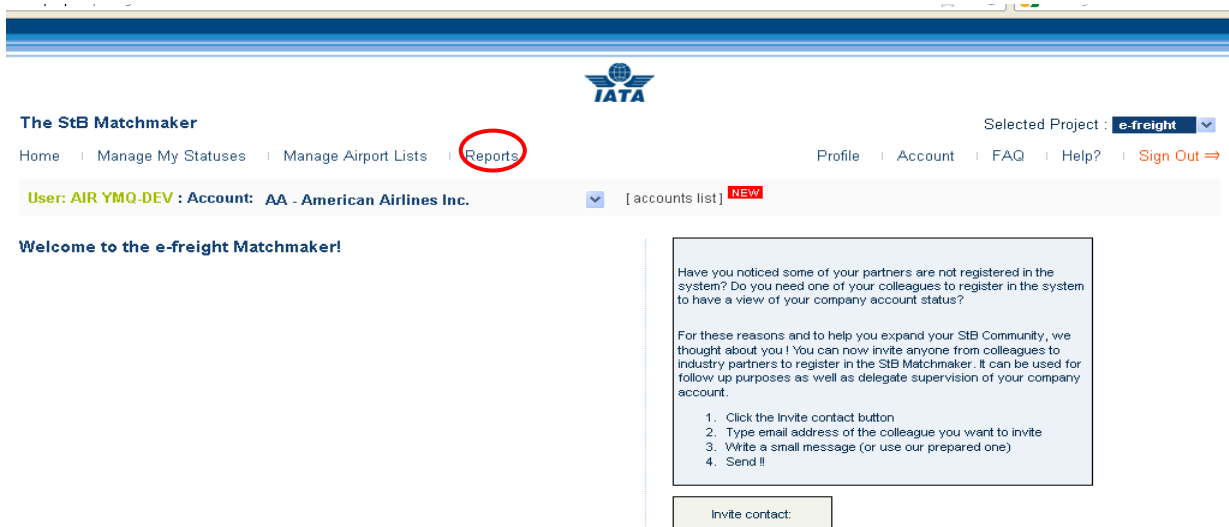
IATA

The StB Matchmaker

Selected Project : e-freight

Home | Manage My Statuses | Manage Airport Lists | Reports

Profile | Account | FAQ | Help? | Sign Out ⇒

User: AIR YMQ-DEV : Account: AA - American Airlines Inc.

[ accounts list ] NEW

Welcome to the e-freight Matchmaker!

Have you noticed some of your partners are not registered in the system? Do you need one of your colleagues to register in the system to have a view of your company account status?

For these reasons and to help you expand your StB Community, we thought about you ! You can now invite anyone from colleagues to industry partners to register in the StB Matchmaker. It can be used for follow up purposes as well as delegate supervision of your company account.

1. Click the Invite contact button
2. Type email address of the colleague you want to invite
3. Write a small message (or use our prepared one)
4. Send !!

Invite contact: